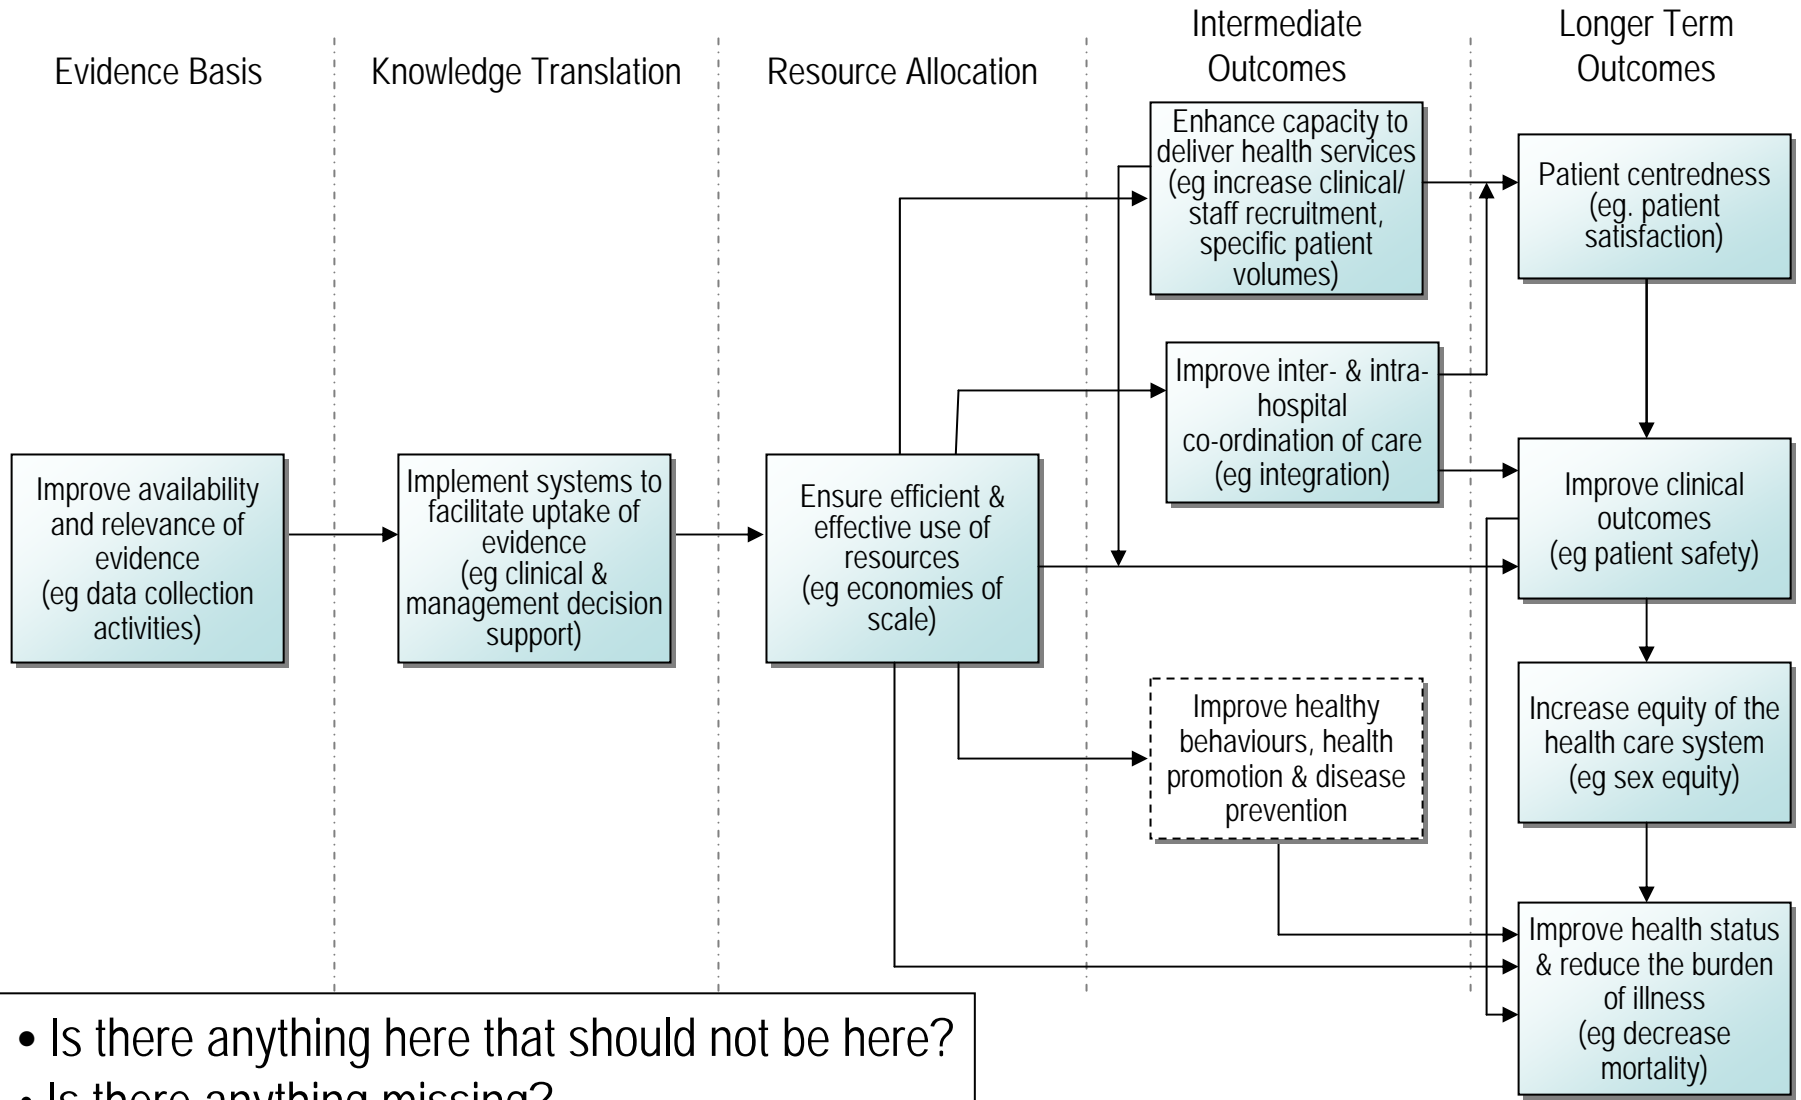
Evidence Basis

Knowledge Translation

Resource Allocation

Intermediate Outcomes

Longer Term Outcomes

Improve availability and relevance of evidence (eg data collection activities)

Implement systems to facilitate uptake of evidence (eg clinical & management decision support)

Ensure efficient & effective use of resources (eg economies of scale)

Enhance capacity to deliver health services (eg increase clinical/ staff recruitment, specific patient volumes)

Improve inter- & intra-hospital co-ordination of care (eg integration)

Improve healthy behaviours, health promotion & disease prevention

Patient centredness (eg. patient satisfaction)

Improve clinical outcomes (eg patient safety)

Increase equity of the health care system (eg sex equity)

Improve health status & reduce the burden of illness (eg decrease mortality)

• Is there anything here that should not be here?

• Is there anything missing?